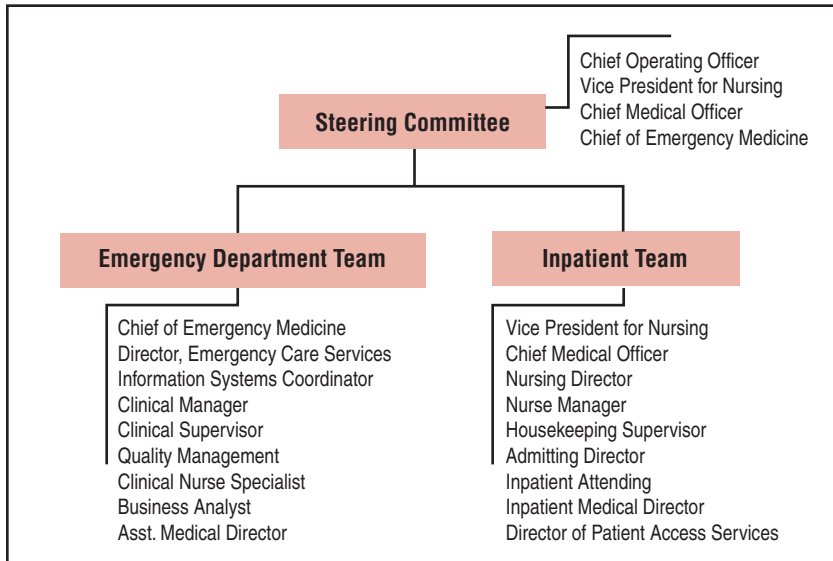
Steering Committee

Chief Operating Officer
Vice President for Nursing
Chief Medical Officer
Chief of Emergency Medicine

Emergency Department Team

Chief of Emergency Medicine
Director, Emergency Care Services
Information Systems Coordinator
Clinical Manager
Clinical Supervisor
Quality Management
Clinical Nurse Specialist
Business Analyst
Asst. Medical Director

Inpatient Team

Vice President for Nursing
Chief Medical Officer
Nursing Director
Nurse Manager
Housekeeping Supervisor
Admitting Director
Inpatient Attending
Inpatient Medical Director
Director of Patient Access Services